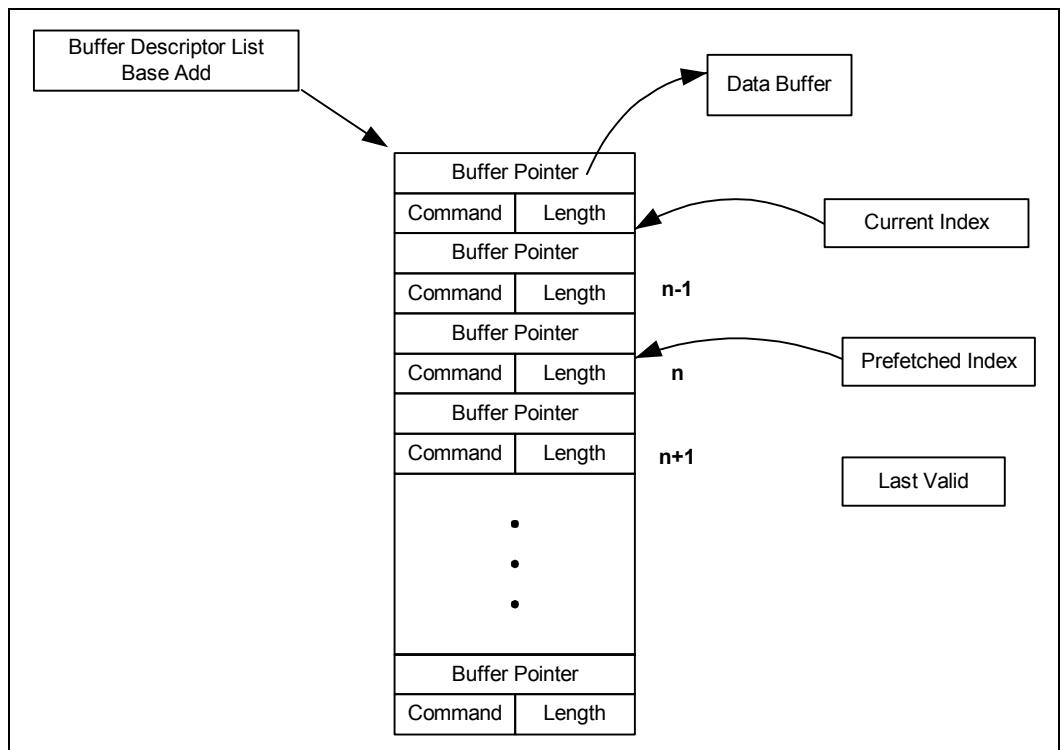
Buffer Descriptor List Base Add

Data Buffer

Buffer Pointer

Command | Length

Current Index

Buffer Pointer

Command | Length

n-1

Buffer Pointer

Command | Length

Prefetched Index

n

Buffer Pointer

Command | Length

n+1

Last Valid

•
•
•

Buffer Pointer

Command | Length